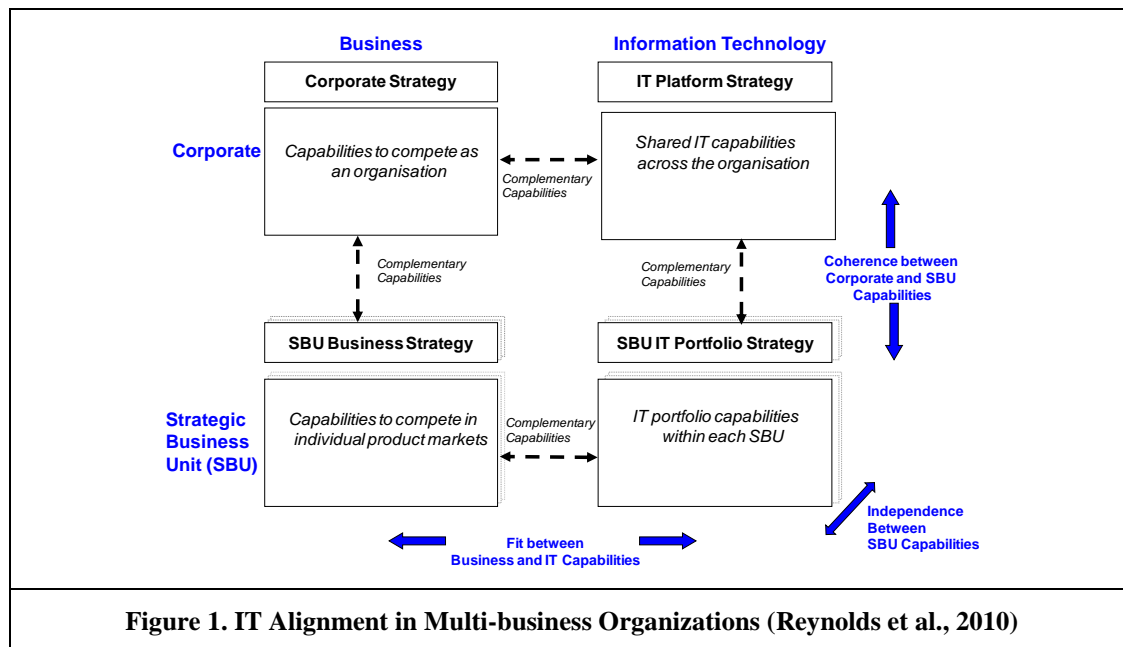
Business

Information Technology

Corporate Strategy

IT Platform Strategy

Corporate

Capabilities to compete as an organisation

Complementary Capabilities

Shared IT capabilities across the organisation

Complementary Capabilities

Complementary Capabilities

Coherence between Corporate and SBU Capabilities

SBU Business Strategy

SBU IT Portfolio Strategy

Strategic Business Unit (SBU)

Capabilities to compete in individual product markets

Complementary Capabilities

IT portfolio capabilities within each SBU

Independence Between SBU Capabilities

Fit between Business and IT Capabilities

Figure 1. IT Alignment in Multi-business Organizations (Reynolds et al., 2010)